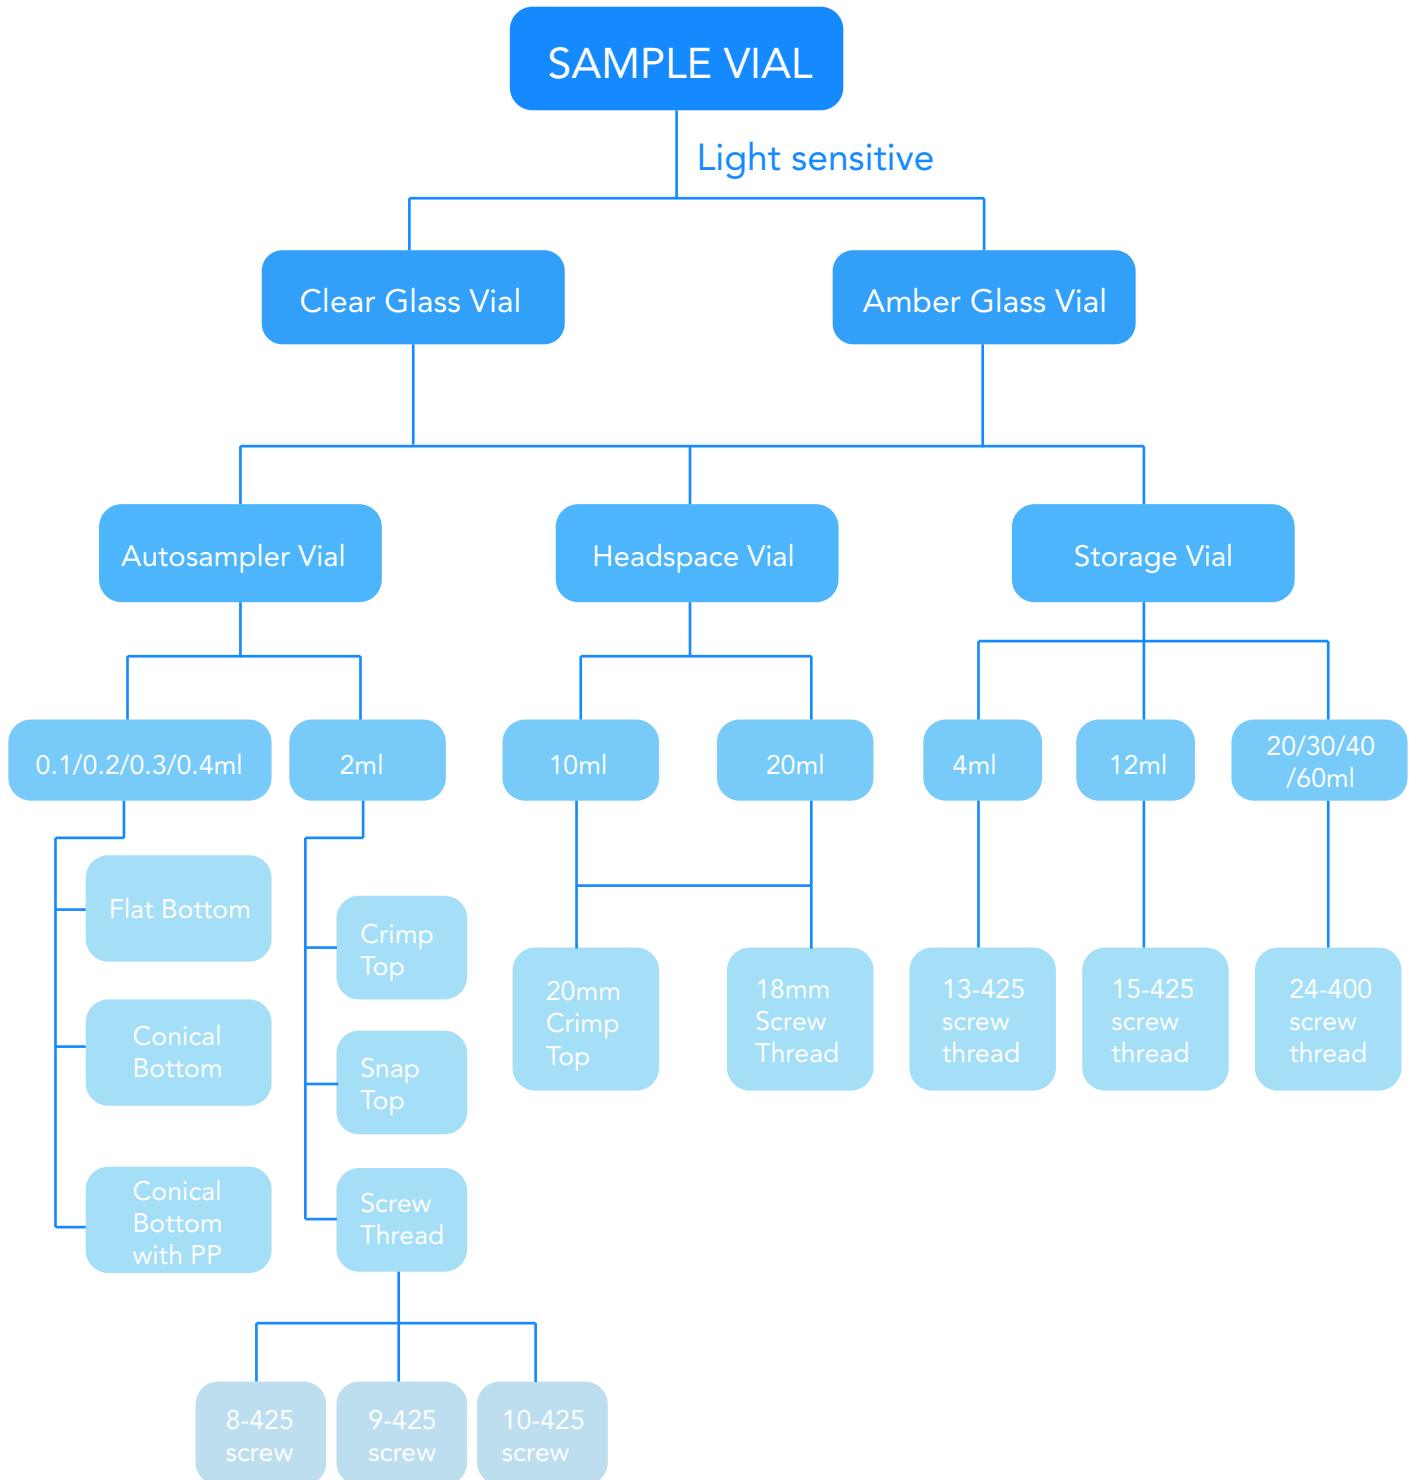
SAMPLE VIAL

Light sensitive

Clear Glass Vial

Amber Glass Vial

Autosampler Vial

Headspace Vial

Storage Vial

0.1/0.2/0.3/0.4ml

2ml

10ml

20ml

4ml

12ml

20/30/40 /60ml

Flat Bottom

Conical Bottom

Conical Bottom with PP

Crimp Top

Snap Top

Screw Thread

20mm Crimp Top

18mm Screw Thread

13-425 screw thread

15-425 screw thread

24-400 screw thread

8-425 screw

9-425 screw

10-425 screw